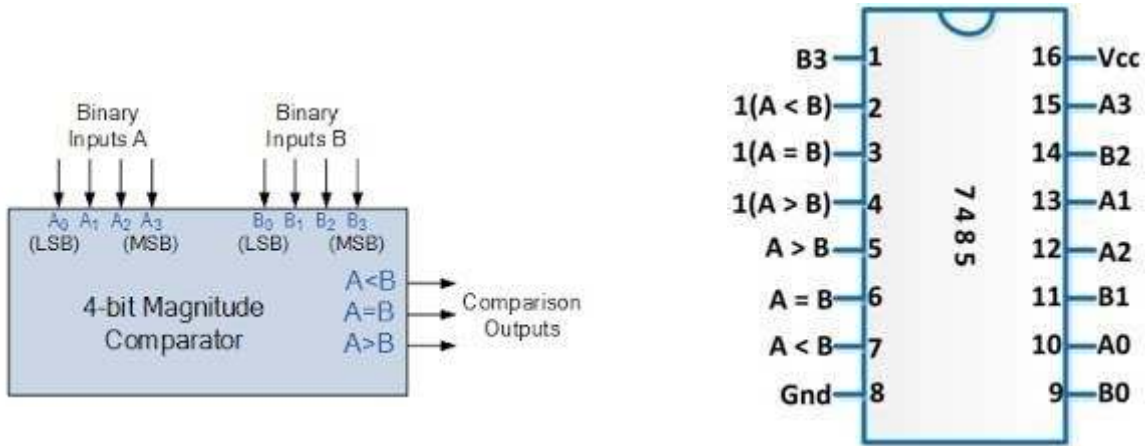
Binary Inputs A

Binary Inputs B

$A_0$ $A_1$ $A_2$ $A_3$
(LSB) (MSB)

$B_0$ $B_1$ $B_2$ $B_3$
(LSB) (MSB)

4-bit Magnitude Comparator

A<B
A=B
A>B

Comparison Outputs

B3 1
1(A < B) 2
1(A = B) 3
1(A > B) 4
A > B 5
A = B 6
A < B 7
Gnd 8

7485

16 Vcc
15 A3
14 B2
13 A1
12 A2
11 B1
10 A0
9 B0